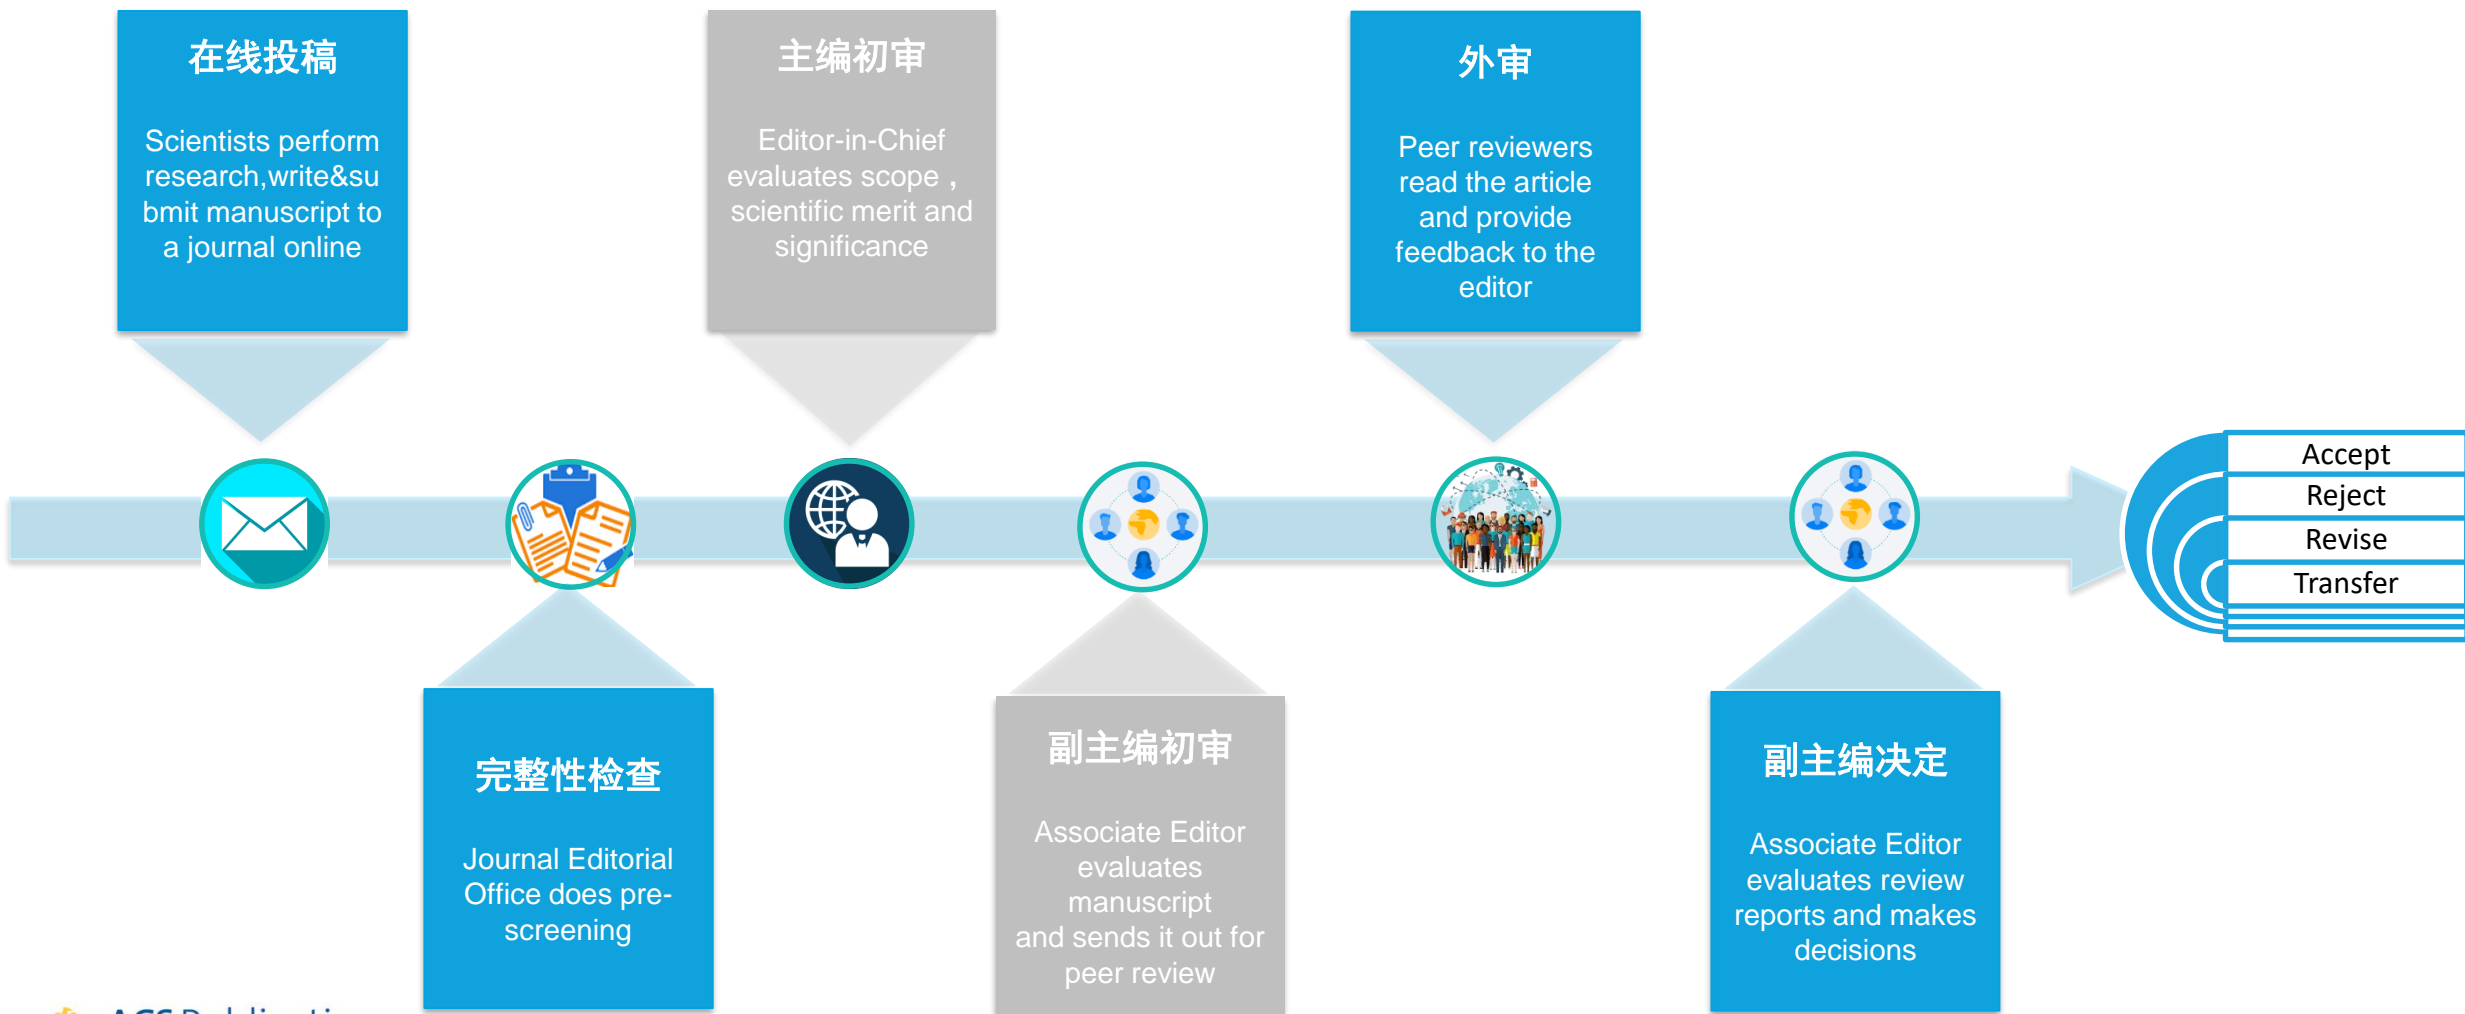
在线投稿

Scientists perform research,write&submit manuscript to a journal online

主编初审

Editor-in-Chief evaluates scope，scientific merit and significance

外审

Peer reviewers read the article and provide feedback to the editor

Accept
Reject
Revise
Transfer

完整性检查

Journal Editorial Office does pre-screening

副主编初审

Associate Editor evaluates manuscript and sends it out for peer review

副主编决定

Associate Editor evaluates review reports and makes decisions

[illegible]